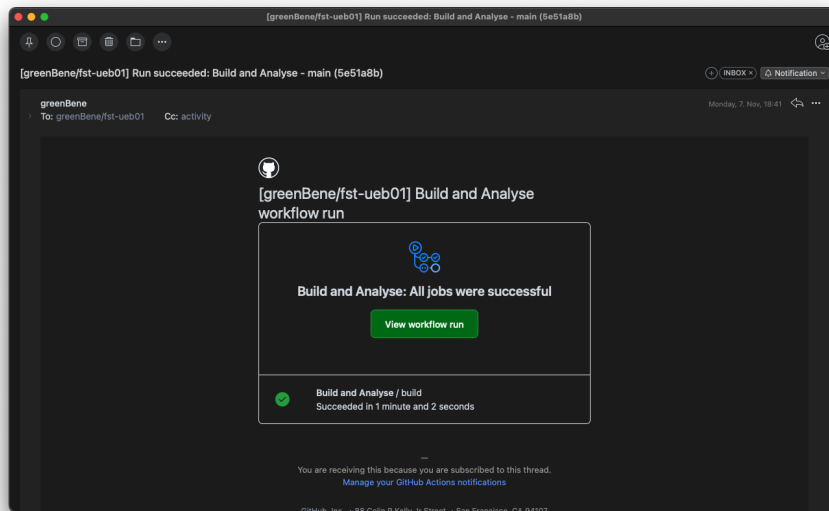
[greenBene/fst-ueb01] Run succeeded: Build and Analyse - main (5e51a8b)

[greenBene/fst-ueb01] Run succeeded: Build and Analyse - main (5e51a8b)

INBOX × Notification

greenBene
To: greenBene/fst-ueb01 Cc: activity

Monday, 7. Nov, 18:41

[greenBene/fst-ueb01] Build and Analyse workflow run

Build and Analyse: All jobs were successful

View workflow run

Build and Analyse / build
Succeeded in 1 minute and 2 seconds

—
You are receiving this because you are subscribed to this thread.
Manage your GitHub Actions notifications

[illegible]